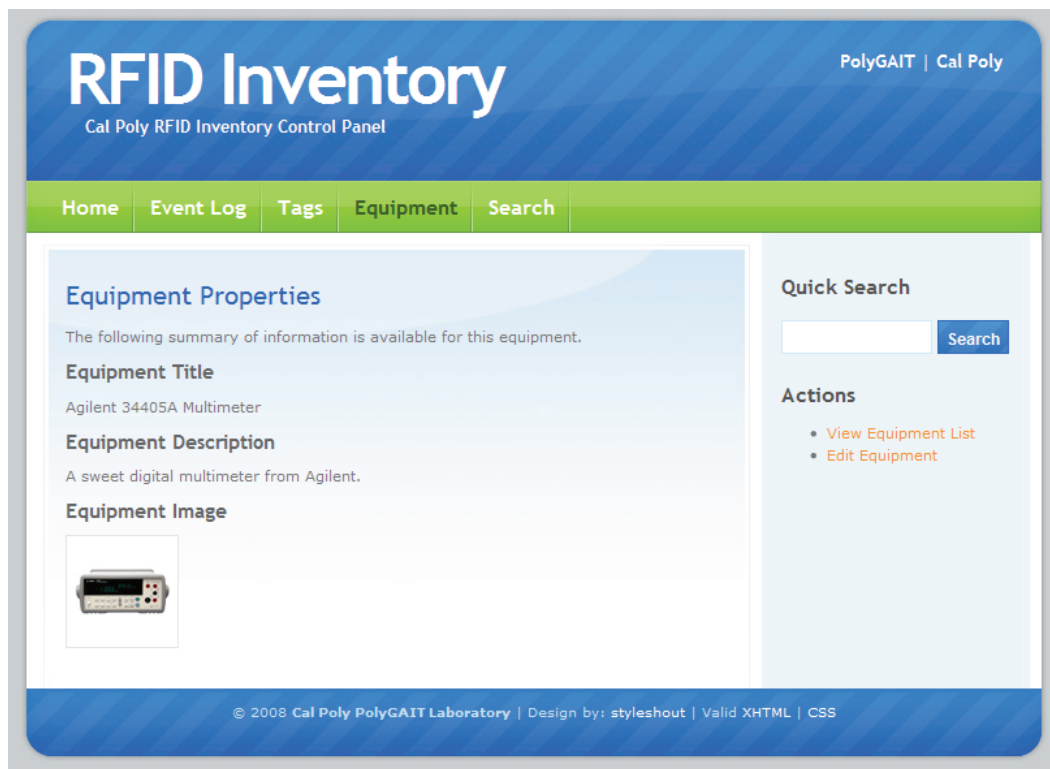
RFID Inventory
Cal Poly RFID Inventory Control Panel

PolyGAIT | Cal Poly

Home Event Log Tags Equipment Search

Equipment Properties

The following summary of information is available for this equipment.

Equipment Title

Agilent 34405A Multimeter

Equipment Description

A sweet digital multimeter from Agilent.

Equipment Image

Quick Search

Search

Actions

- View Equipment List
- Edit Equipment

© 2008 Cal Poly PolyGAIT Laboratory | Design by: styleshout | Valid XHTML | CSS